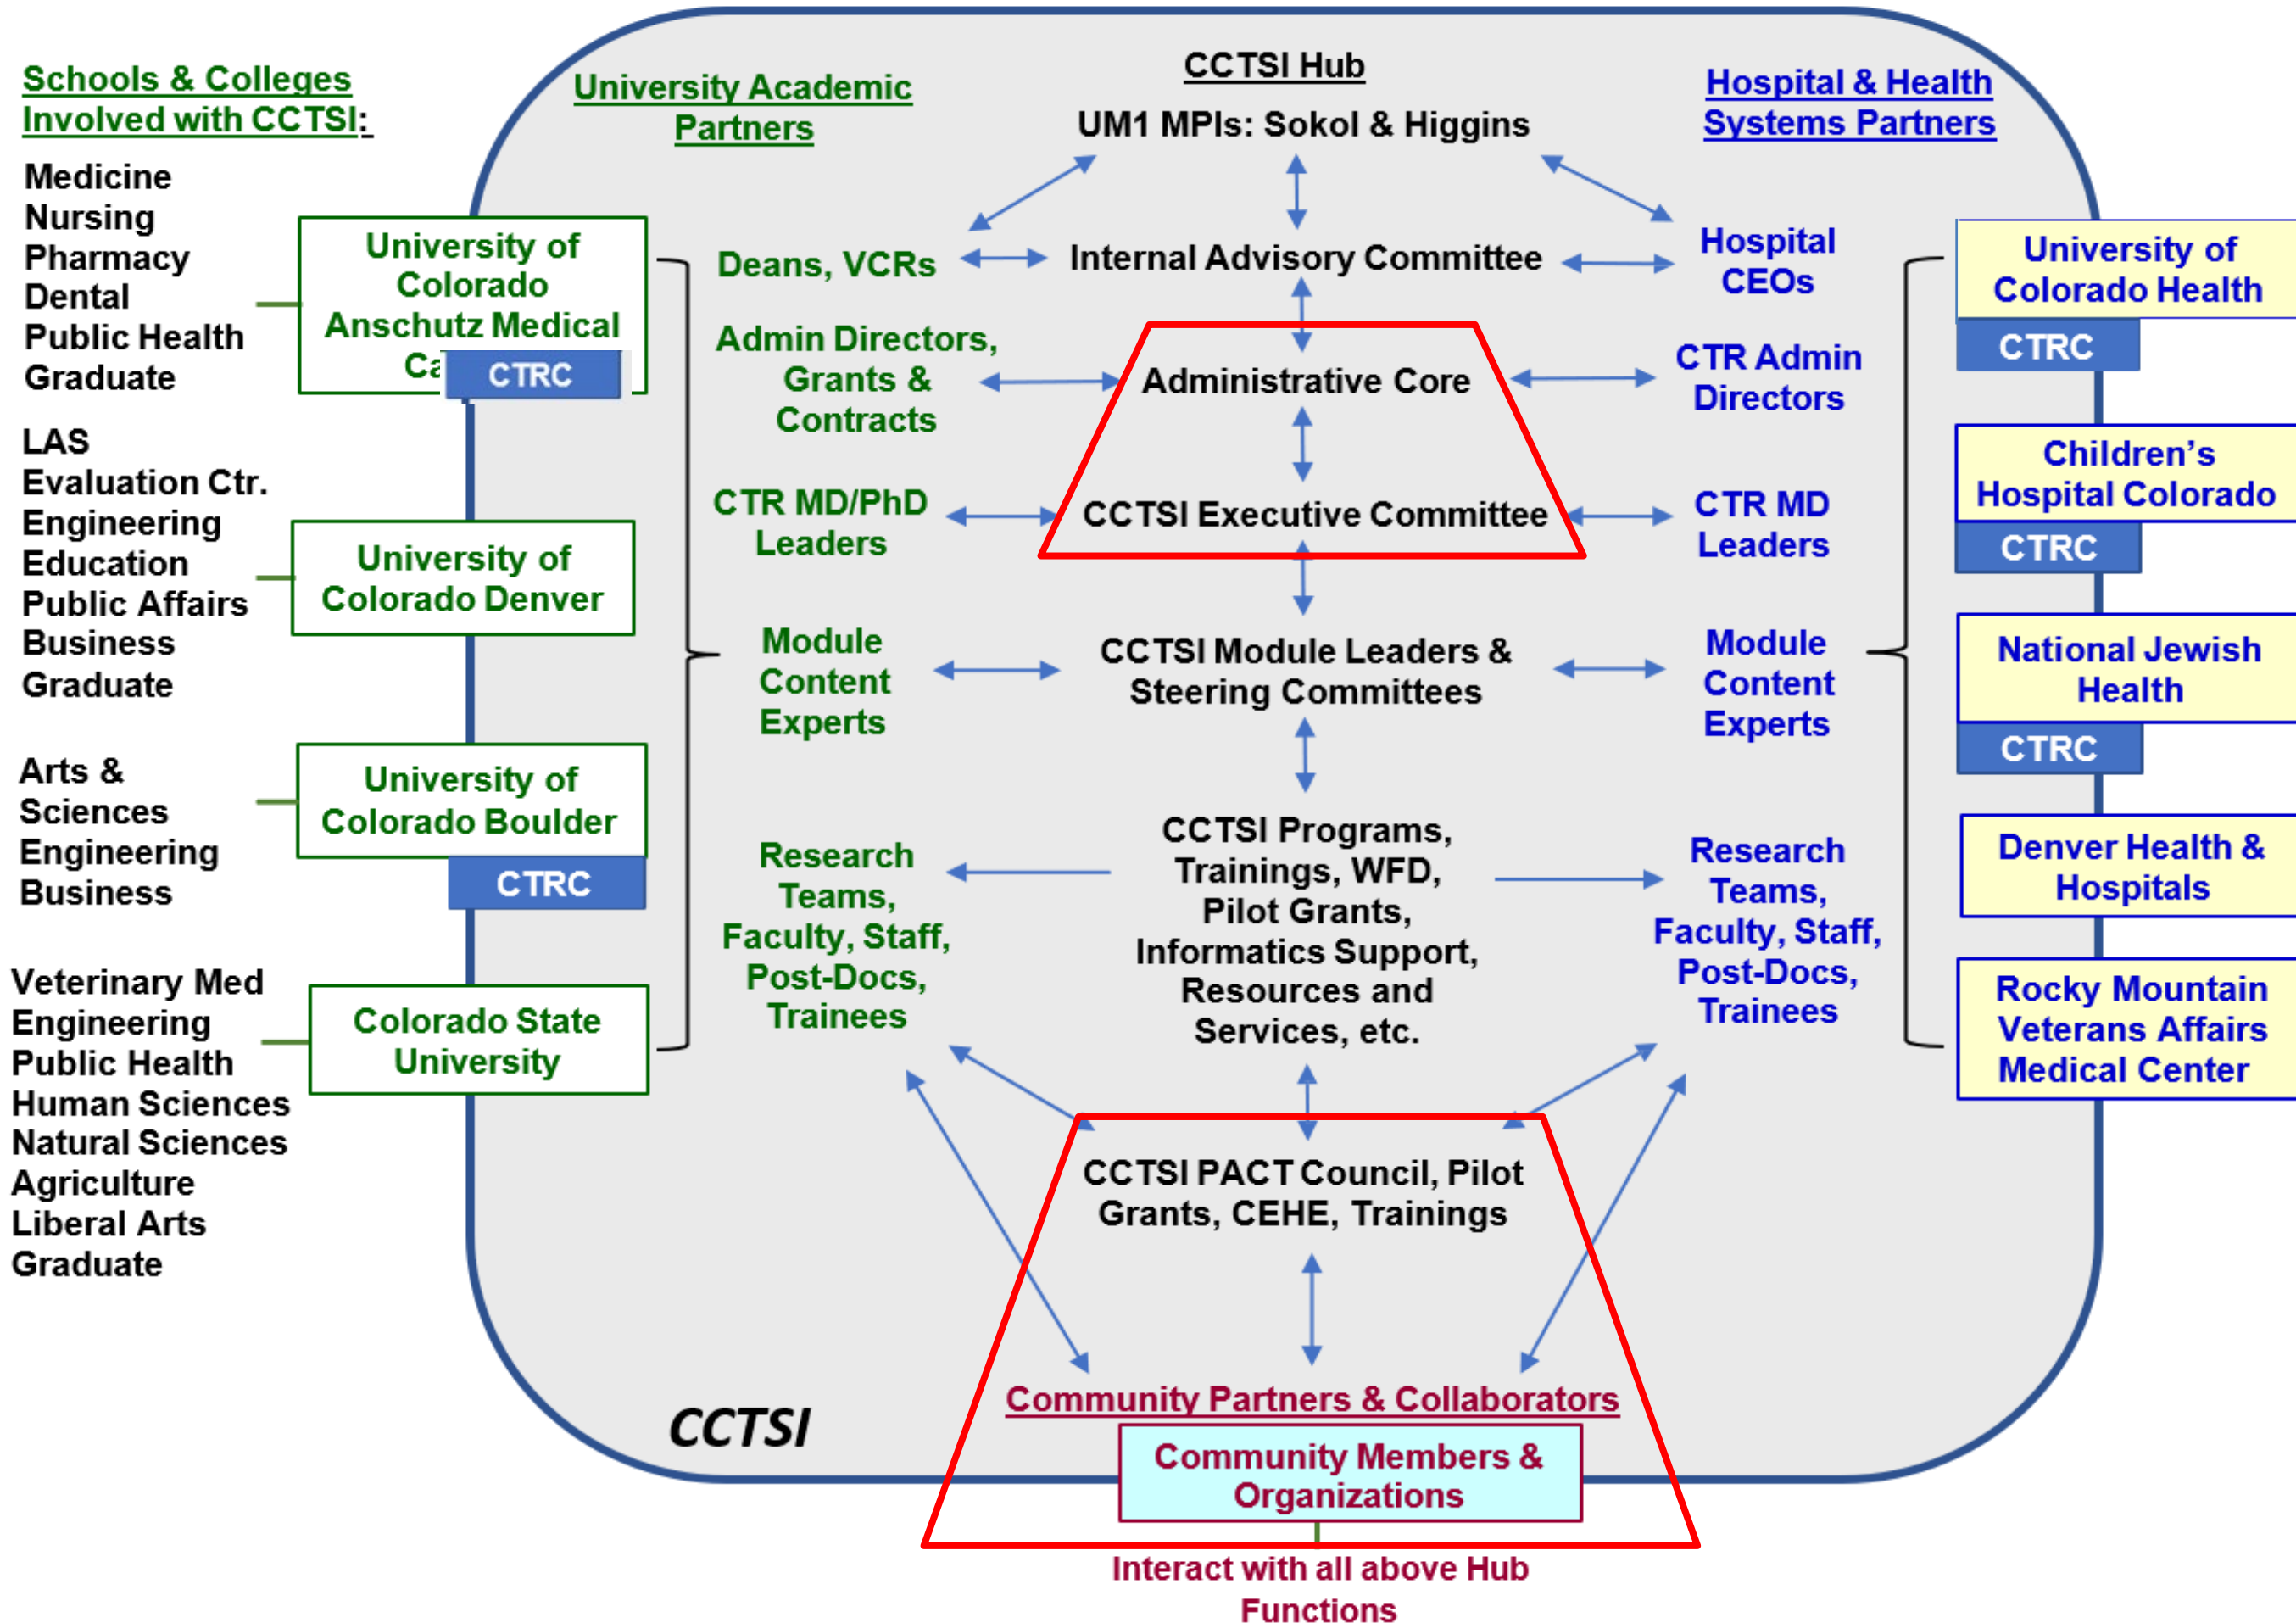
Schools & Colleges Involved with CCTSI:

Medicine
Nursing
Pharmacy
Dental
Public Health
Graduate

University of Colorado Anschutz Medical Ca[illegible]
CTRC

LAS
Evaluation Ctr.
Engineering
Education
Public Affairs
Business
Graduate

University of Colorado Denver

Arts & Sciences
Engineering
Business

University of Colorado Boulder
CTRC

Veterinary Med
Engineering
Public Health
Human Sciences
Natural Sciences
Agriculture
Liberal Arts
Graduate

Colorado State University

University Academic Partners

CCTSI Hub
UM1 MPIs: Sokol & Higgins

Hospital & Health Systems Partners

Deans, VCRs
Internal Advisory Committee
Hospital CEOs

Admin Directors, Grants & Contracts
Administrative Core
CTR Admin Directors

CTR MD/PhD Leaders
CCTSI Executive Committee
CTR MD Leaders

Module Content Experts
CCTSI Module Leaders & Steering Committees
Module Content Experts

Research Teams, Faculty, Staff, Post-Docs, Trainees
CCTSI Programs, Trainings, WFD, Pilot Grants, Informatics Support, Resources and Services, etc.
Research Teams, Faculty, Staff, Post-Docs, Trainees

CCTSI PACT Council, Pilot Grants, CEHE, Trainings

CCTSI

Community Partners & Collaborators
Community Members & Organizations
Interact with all above Hub Functions

University of Colorado Health
CTRC

Children's Hospital Colorado
CTRC

National Jewish Health
CTRC

Denver Health & Hospitals

Rocky Mountain Veterans Affairs Medical Center